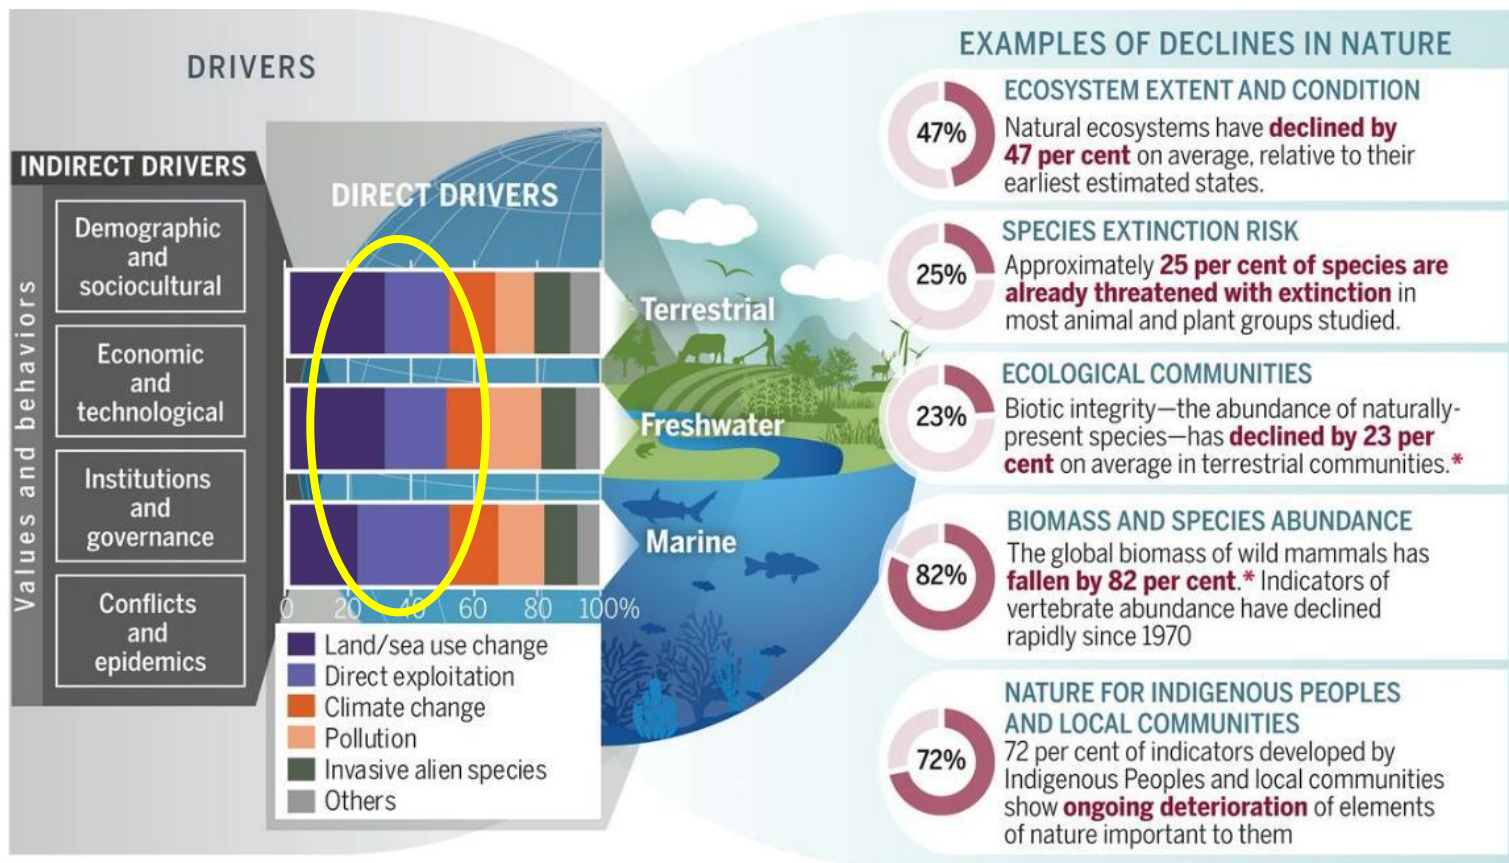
DRIVERS

INDIRECT DRIVERS

Values and behaviors

Demographic and sociocultural

Economic and technological

Institutions and governance

Conflicts and epidemics

DIRECT DRIVERS

Terrestrial

Freshwater

Marine

0 20 40 60 80 100%

Land/sea use change
Direct exploitation
Climate change
Pollution
Invasive alien species
Others

EXAMPLES OF DECLINES IN NATURE

47%
ECOSYSTEM EXTENT AND CONDITION
Natural ecosystems have declined by 47 per cent on average, relative to their earliest estimated states.

25%
SPECIES EXTINCTION RISK
Approximately 25 per cent of species are already threatened with extinction in most animal and plant groups studied.

23%
ECOLOGICAL COMMUNITIES
Biotic integrity—the abundance of naturally-present species—has declined by 23 per cent on average in terrestrial communities.*

82%
BIOMASS AND SPECIES ABUNDANCE
The global biomass of wild mammals has fallen by 82 per cent.* Indicators of vertebrate abundance have declined rapidly since 1970

72%
NATURE FOR INDIGENOUS PEOPLES AND LOCAL COMMUNITIES
72 per cent of indicators developed by Indigenous Peoples and local communities show ongoing deterioration of elements of nature important to them